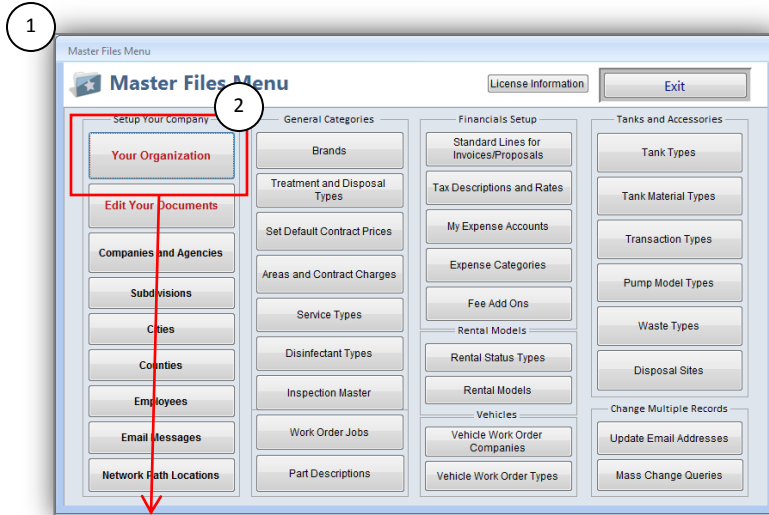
1

Master Files Menu

Master Files Menu

License Information

Exit

2

Setup Your Company

Your Organization

Edit Your Documents

Companies and Agencies

Subdivisions

Cities

Counties

Employees

Email Messages

Network Path Locations

General Categories

Brands

Treatment and Disposal Types

Set Default Contract Prices

Areas and Contract Charges

Service Types

Disinfectant Types

Inspection Master

Work Order Jobs

Part Descriptions

Financials Setup

Standard Lines for Invoices/Proposals

Tax Descriptions and Rates

My Expense Accounts

Expense Categories

Fee Add Ons

Rental Models

Rental Status Types

Rental Models

Vehicles

Vehicle Work Order Companies

Vehicle Work Order Types

Tanks and Accessories

Tank Types

Tank Material Types

Transaction Types

Pump Model Types

Waste Types

Disposal Sites

Change Multiple Records

Update Email Addresses

Mass Change Queries